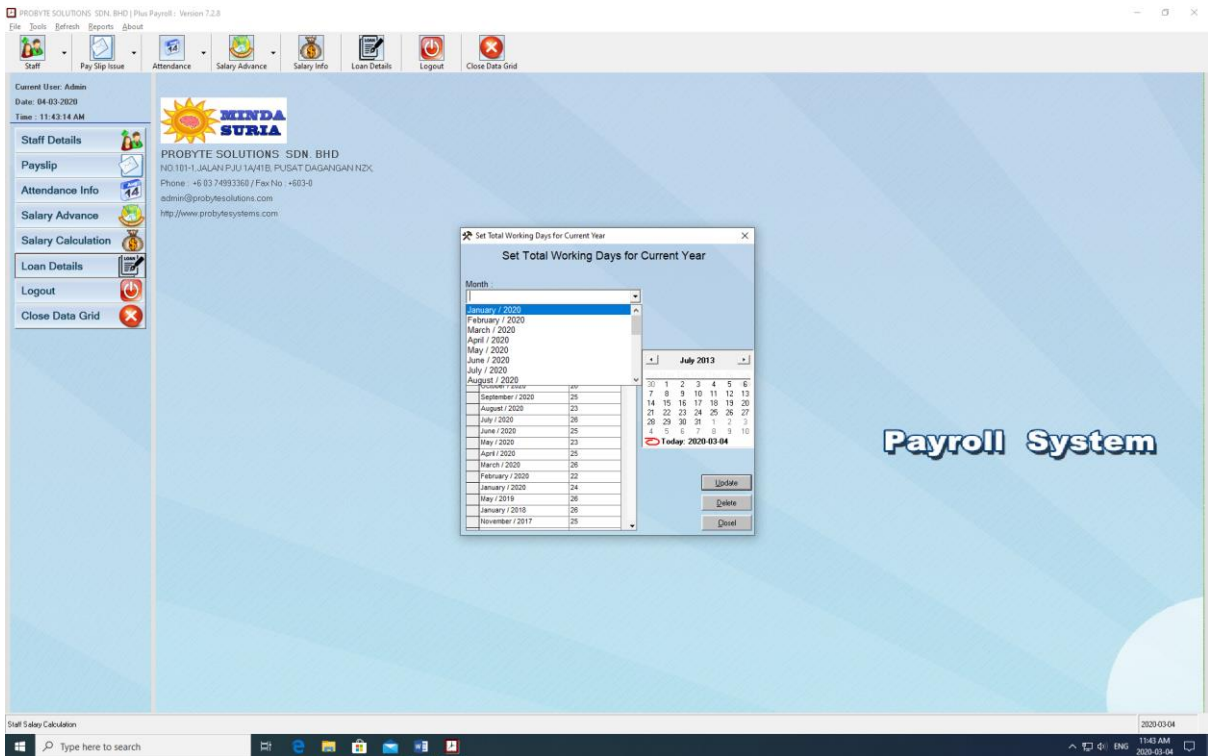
PROBYTE SOLUTIONS SDN. BHD | Plus Payroll : Version 7.2.8

File Tools Refresh Reports About

Staff
Pay Slip Issue
Attendance
Salary Advance
Salary Info
Loan Details
Logout
Close Data Grid

Current User: Admin
Date: 04-03-2020
Time : 11:43:14 AM

Staff Details
Payslip
Attendance Info
Salary Advance
Salary Calculation
Loan Details
Logout
Close Data Grid

MINDA SURIA

PROBYTE SOLUTIONS SDN. BHD
NO.101-1 JALAN PJU 1A/41B, PUSAT DAGANGAN NZX,
Phone : +6 03 74993360 / Fax No : +603-0
admin@probytesolutions.com
http://www.probytesystems.com

Set Total Working Days for Current Year

Set Total Working Days for Current Year

Month :

January / 2020
February / 2020
March / 2020
April / 2020
May / 2020
June / 2020
July / 2020
August / 2020

| | |
|---|---|
| October / 2020 | 26 |
| September / 2020 | 25 |
| August / 2020 | 23 |
| July / 2020 | 26 |
| June / 2020 | 25 |
| May / 2020 | 23 |
| April / 2020 | 25 |
| March / 2020 | 26 |
| February / 2020 | 22 |
| January / 2020 | 24 |
| May / 2019 | 26 |
| January / 2018 | 26 |
| November / 2017 | 25 |

July 2013

30 1 2 3 4 5 6
7 8 9 10 11 12 13
14 15 16 17 18 19 20
21 22 23 24 25 26 27
28 29 30 31 1 2 3
4 5 6 7 8 9 10
Today: 2020-03-04

Update
Delete
Close

Payroll System

Staff Salary Calculation
2020-03-04

Type here to search
11:43 AM
2020-03-04
ENG